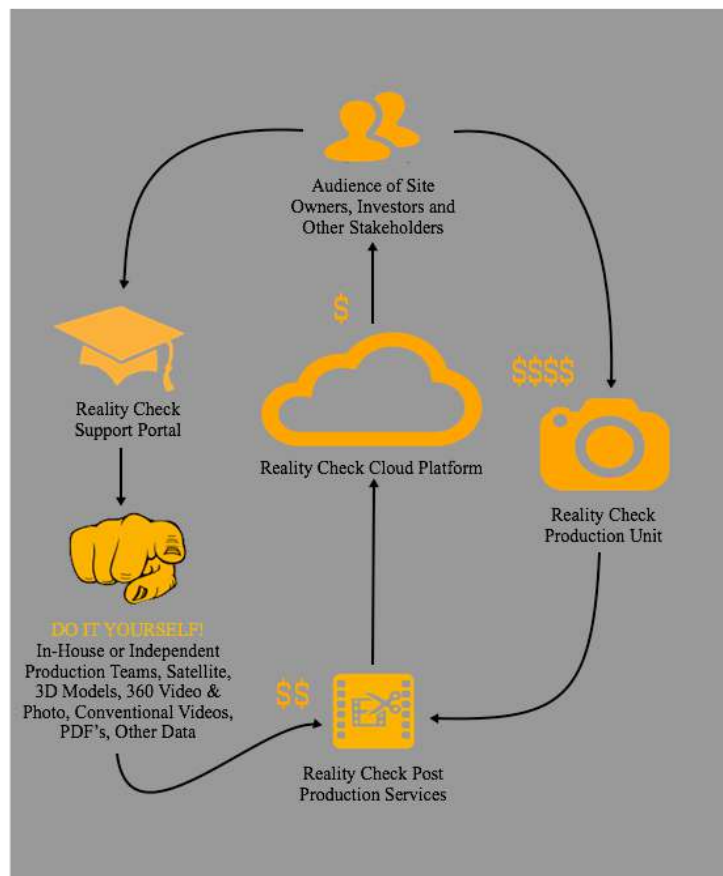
Audience of Site Owners, Investors and Other Stakeholders

$

Reality Check Support Portal

Reality Check Cloud Platform

$$$$

Reality Check Production Unit

DO IT YOURSELF!
In-House or Independent Production Teams, Satellite, 3D Models, 360 Video & Photo, Conventional Videos, PDF's, Other Data

$$

Reality Check Post Production Services